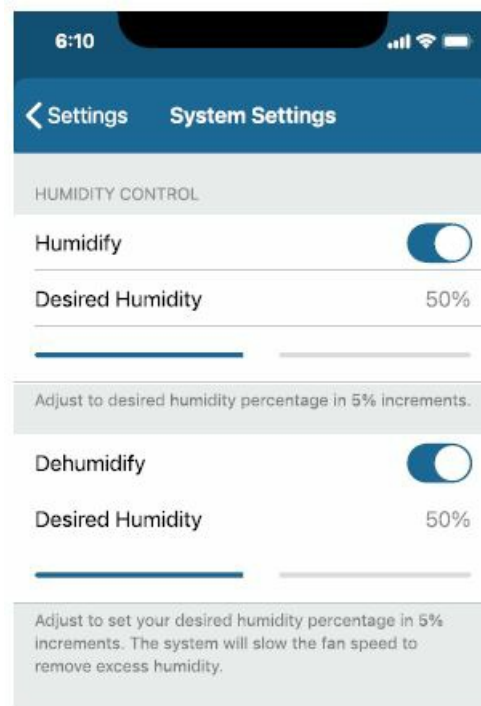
6:10

Settings System Settings

HUMIDITY CONTROL

Humidify

Desired Humidity 50%

Adjust to desired humidity percentage in 5% increments.

Dehumidify

Desired Humidity 50%

Adjust to set your desired humidity percentage in 5% increments. The system will slow the fan speed to remove excess humidity.